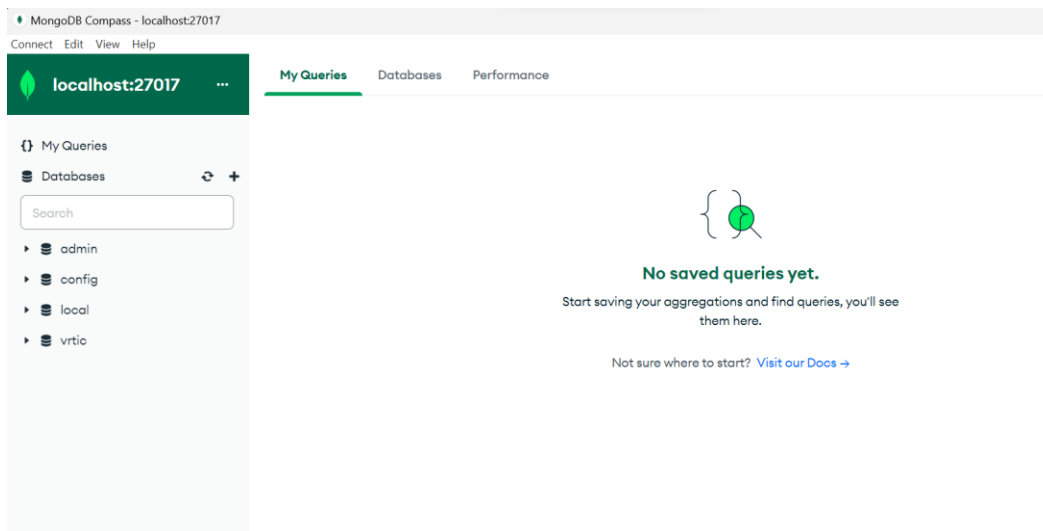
MongoDB Compass - localhost:27017

Connect Edit View Help

localhost:27017 ···

My Queries Databases Performance

{} My Queries

Databases

Search

admin

config

local

vrtic

No saved queries yet.

Start saving your aggregations and find queries, you'll see them here.

Not sure where to start? Visit our Docs →